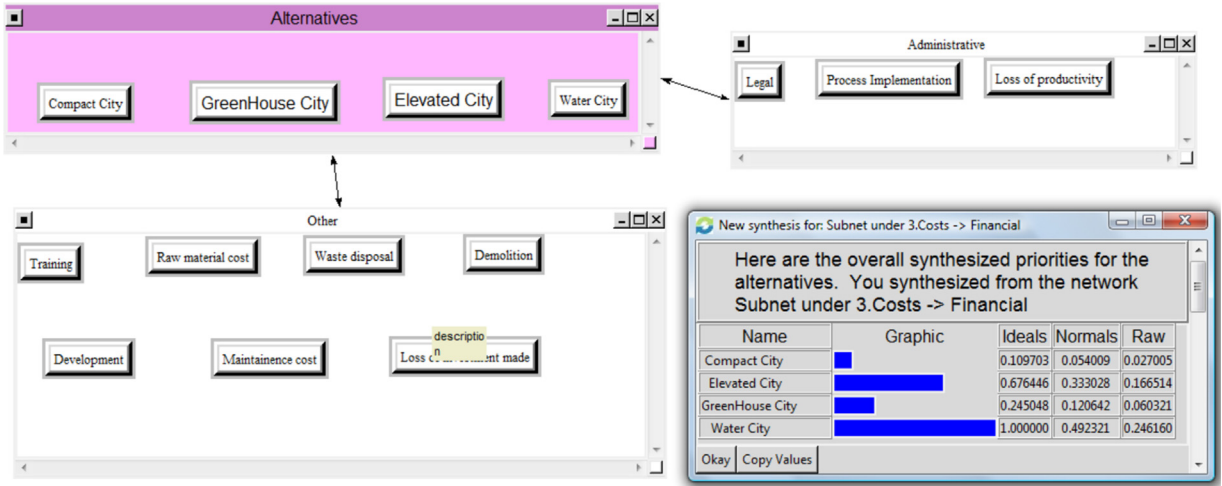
Alternatives

Compact City
GreenHouse City
Elevated City
Water City

Administrative

Legal
Process Implementation
Loss of productivity

Other

Training
Raw material cost
Waste disposal
Demolition
Development
Maintainence cost
Loss o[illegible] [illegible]ent made
descriptio n

New synthesis for: Subnet under 3.Costs -> Financial

Here are the overall synthesized priorities for the alternatives. You synthesized from the network Subnet under 3.Costs -> Financial

| Name | Graphic | Ideals | Normals | Raw |
|---|---|---|---|---|
| Compact City | | 0.109703 | 0.054009 | 0.027005 |
| Elevated City | | 0.676446 | 0.333028 | 0.166514 |
| GreenHouse City | | 0.245048 | 0.120642 | 0.060321 |
| Water City | | 1.000000 | 0.492321 | 0.246160 |

Okay
Copy Values